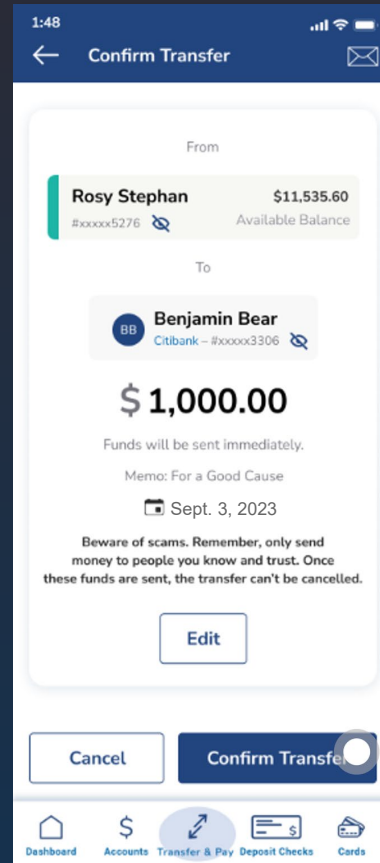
1:48

Confirm Transfer

From

Rosy Stephan
#xxxxx5276
$11,535.60
Available Balance

To

BB
Benjamin Bear
Citibank – #xxxxx3306

$ 1,000.00

Funds will be sent immediately.

Memo: For a Good Cause

Sept. 3, 2023

Beware of scams. Remember, only send money to people you know and trust. Once these funds are sent, the transfer can't be cancelled.

Edit

Cancel

Confirm Transfe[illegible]

Dashboard
Accounts
Transfer & Pay
Deposit Checks
Cards